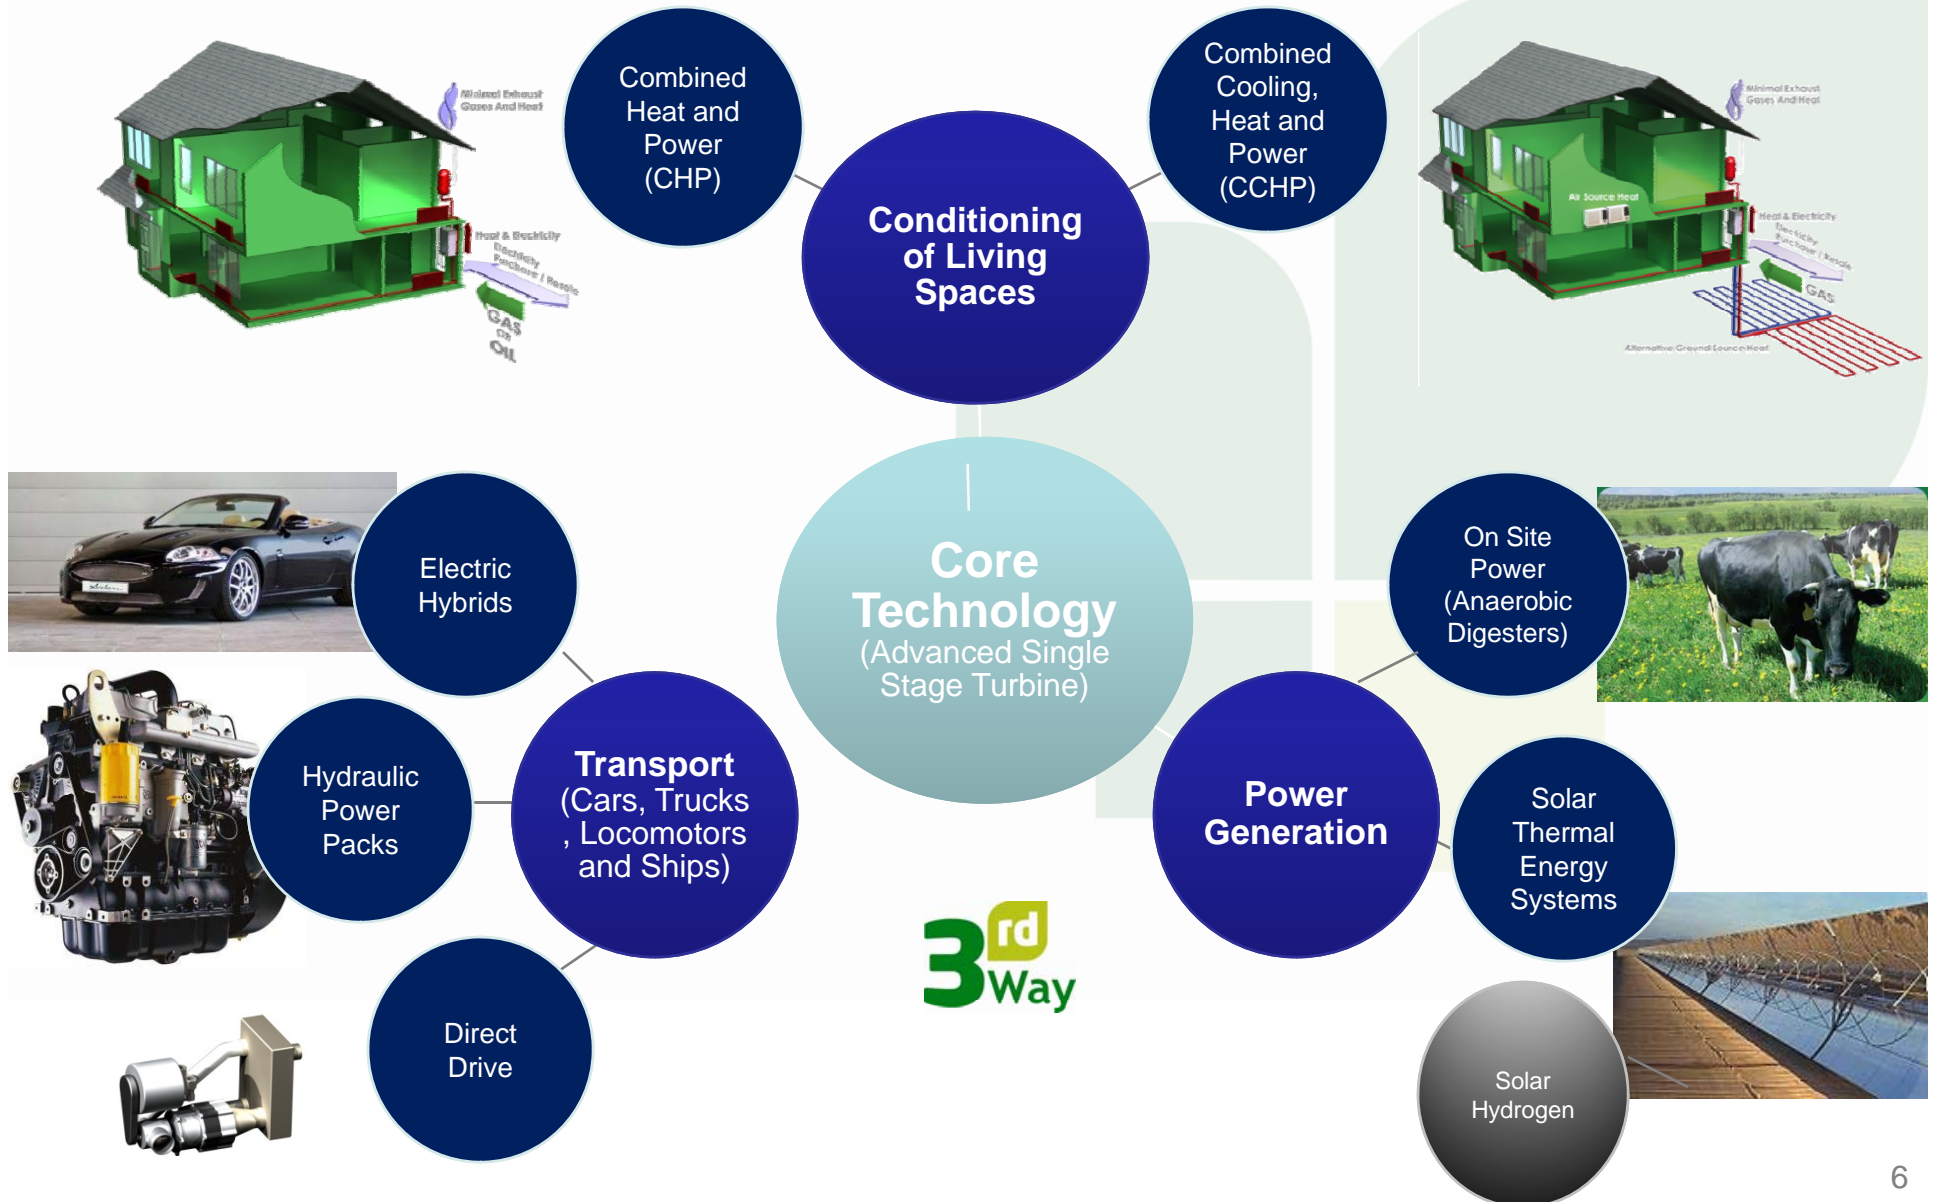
Minimal Exhaust Gases And Heat

Heat & Electricity

Electricity Purchase / Resale

GAS OR OIL

Combined Heat and Power (CHP)

Conditioning of Living Spaces

Combined Cooling, Heat and Power (CCHP)

Minimal Exhaust Gases And Heat

Air Source Heat

Heat & Electricity

Electricity Purchase / Resale

GAS

Alternative Ground Source Heat

Electric Hybrids

Core Technology (Advanced Single Stage Turbine)

On Site Power (Anaerobic Digesters)

Hydraulic Power Packs

Transport (Cars, Trucks, Locomotors and Ships)

Power Generation

Solar Thermal Energy Systems

3rd Way

Direct Drive

Solar Hydrogen

6